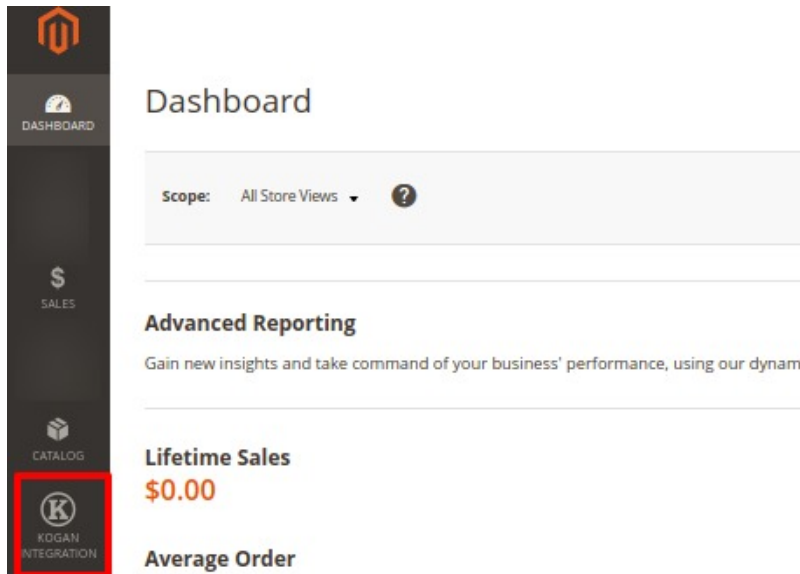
DASHBOARD

$
SALES

CATALOG

K
KOGAN INTEGRATION

Dashboard

Scope: All Store Views ?

Advanced Reporting

Gain new insights and take command of your business' performance, using our dynam

Lifetime Sales
$0.00

Average Order